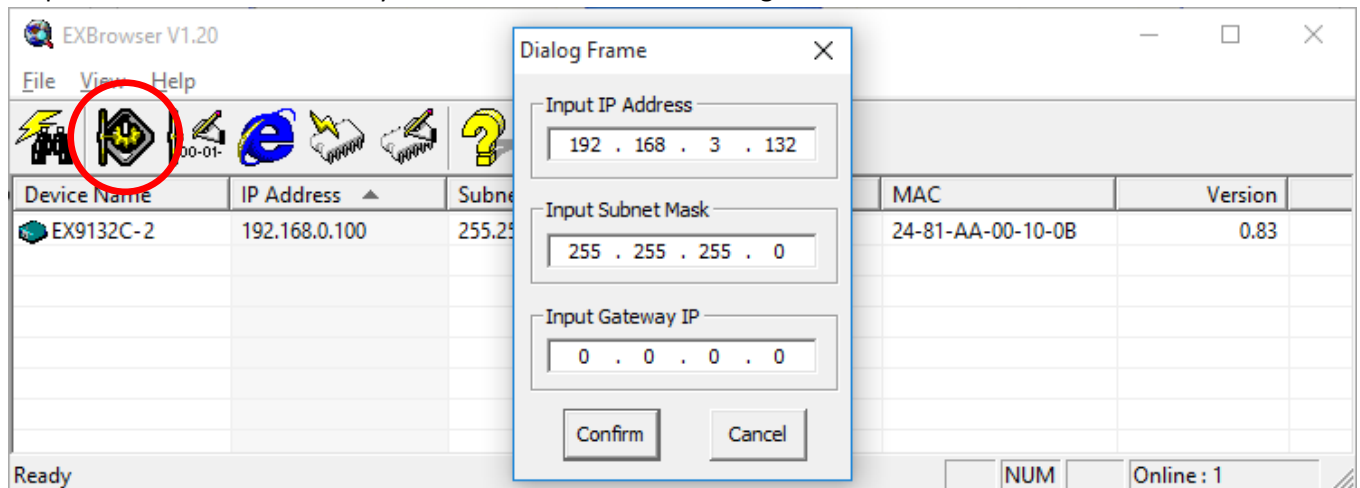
EXBrowser V1.20

File View Help

00-01-

| Device Name | IP Address | Subne | MAC | Version |
|---|---|---|---|---|
| EX9132C-2 | 192.168.0.100 | 255.25 | 24-81-AA-00-10-0B | 0.83 |

Dialog Frame

Input IP Address
192 . 168 . 3 . 132

Input Subnet Mask
255 . 255 . 255 . 0

Input Gateway IP
0 . 0 . 0 . 0

Confirm Cancel

Ready NUM Online : 1